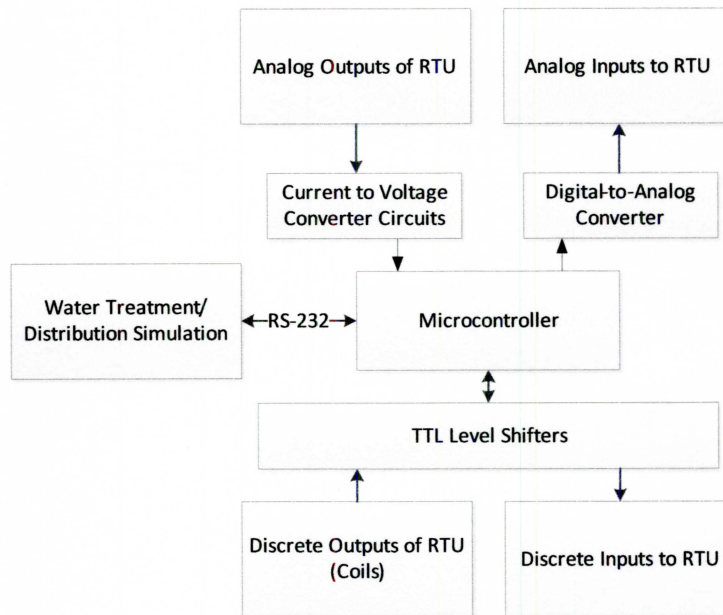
Analog Outputs of RTU

Analog Inputs to RTU

Current to Voltage Converter Circuits

Digital-to-Analog Converter

Water Treatment/ Distribution Simulation

RS-232

Microcontroller

TTL Level Shifters

Discrete Outputs of RTU (Coils)

Discrete Inputs to RTU